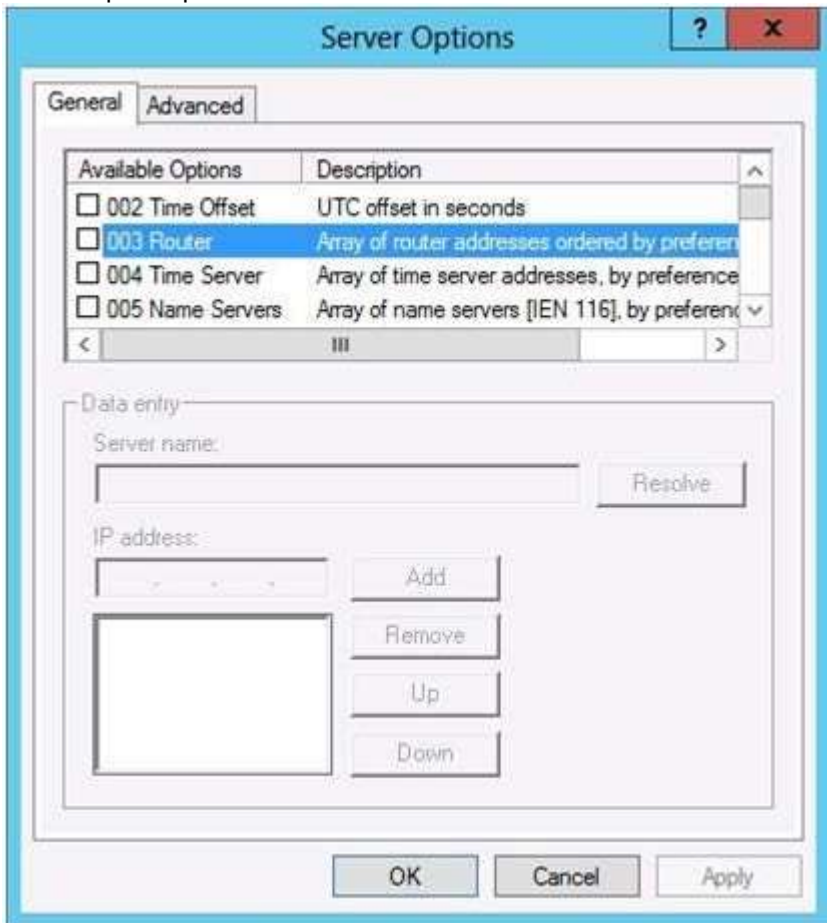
Server Options

?

x

General | Advanced

| Available Options | Description |
|---|---|
| ☐ 002 Time Offset | UTC offset in seconds |
| ☐ 003 Router | Array of router addresses ordered by preferen |
| ☐ 004 Time Server | Array of time server addresses, by preference |
| ☐ 005 Name Servers | Array of name servers [IEN 116], by preferenc |

III

Data entry

Server name:

Resolve

IP address:

. . .

Add

Remove

Up

Down

OK

Cancel

Apply